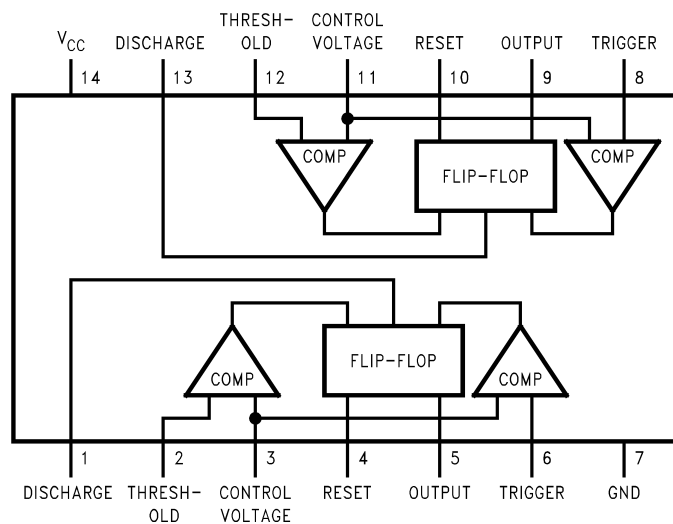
$V_{CC}$ 14
DISCHARGE 13
THRESH-OLD 12
CONTROL VOLTAGE 11
RESET 10
OUTPUT 9
TRIGGER 8

COMP
FLIP-FLOP
COMP

FLIP-FLOP
COMP
COMP

1 DISCHARGE
2 THRESH-OLD
3 CONTROL VOLTAGE
4 RESET
5 OUTPUT
6 TRIGGER
7 GND